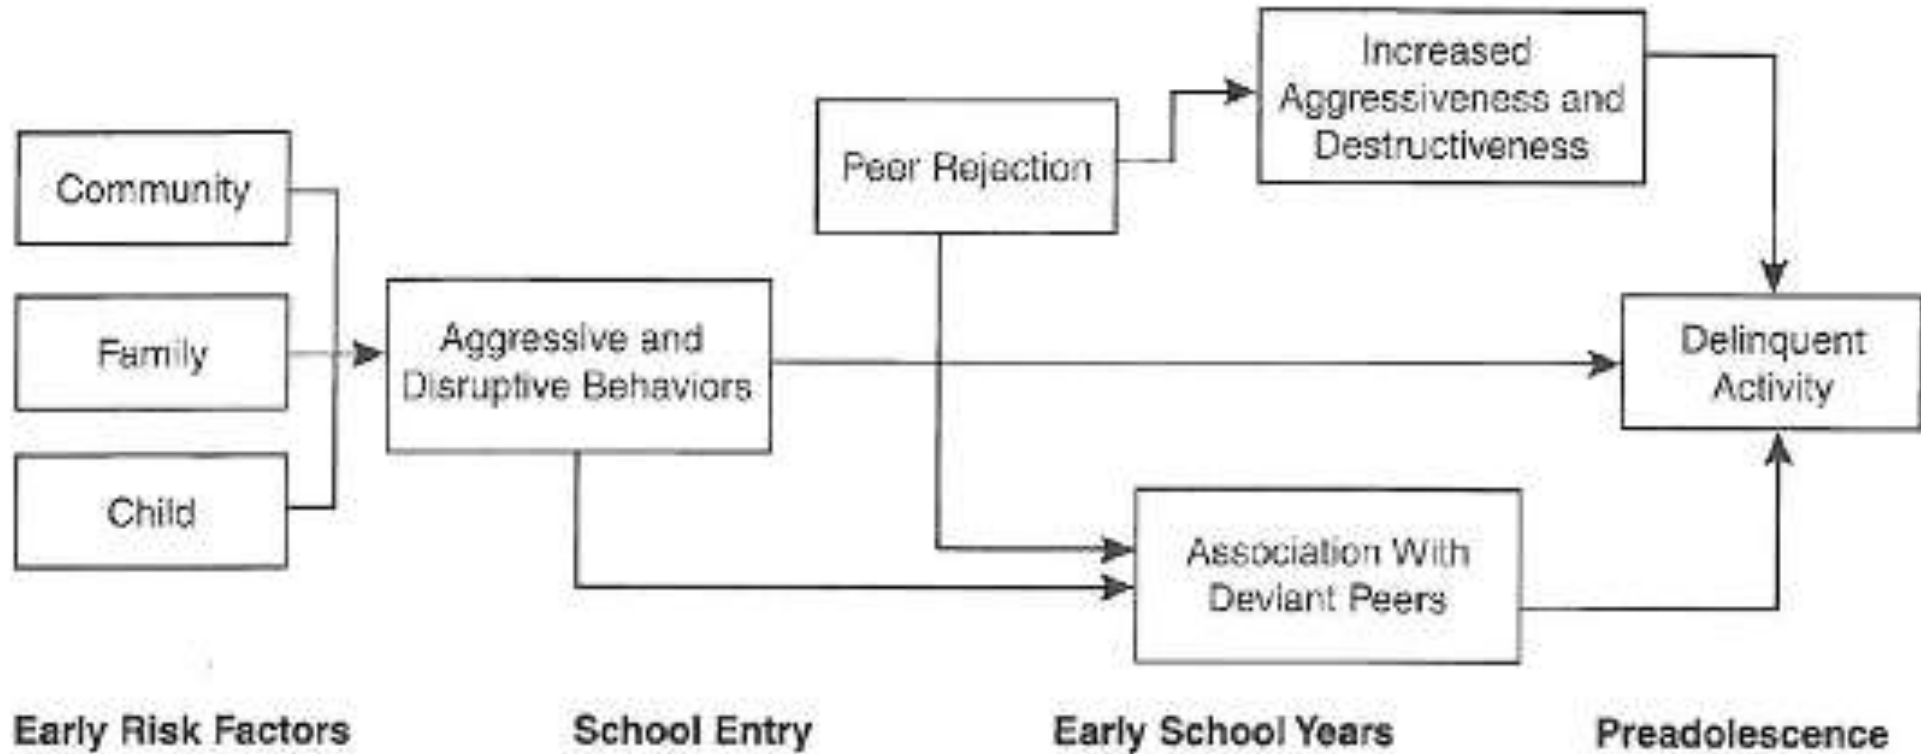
Community

Family

Child

Aggressive and Disruptive Behaviors

Peer Rejection

Increased Aggressiveness and Destructiveness

Delinquent Activity

Association With Deviant Peers

Early Risk Factors

School Entry

Early School Years

Preadolescence